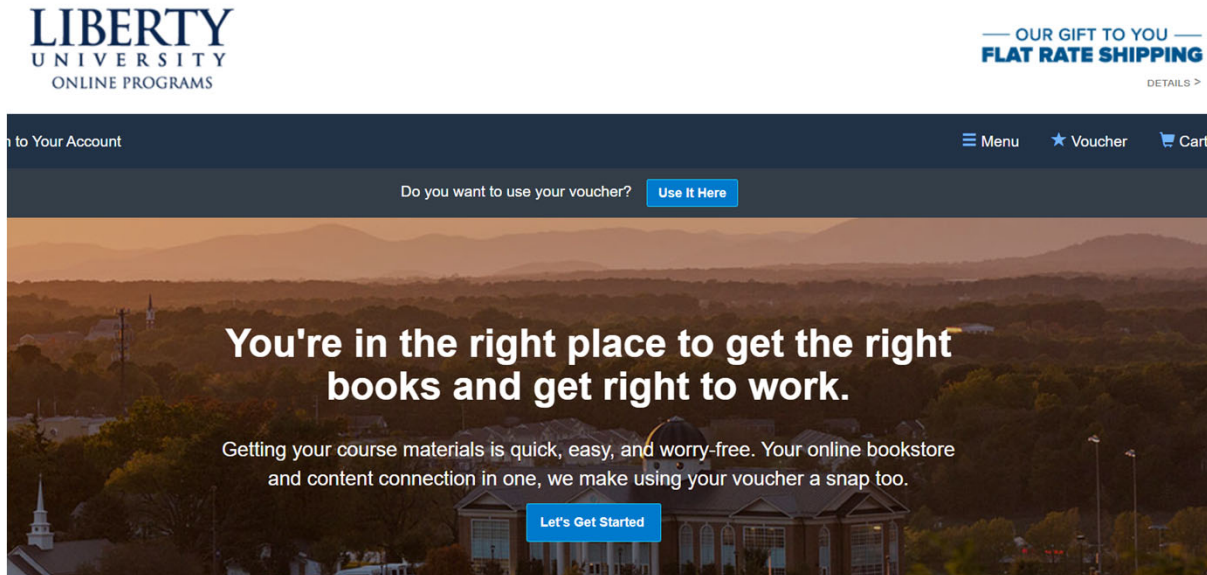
LIBERTY
UNIVERSITY
ONLINE PROGRAMS

— OUR GIFT TO YOU —
FLAT RATE SHIPPING
DETAILS >

n to Your Account

Menu Voucher Cart

Do you want to use your voucher? Use It Here

You're in the right place to get the right books and get right to work.

Getting your course materials is quick, easy, and worry-free. Your online bookstore and content connection in one, we make using your voucher a snap too.

Let's Get Started